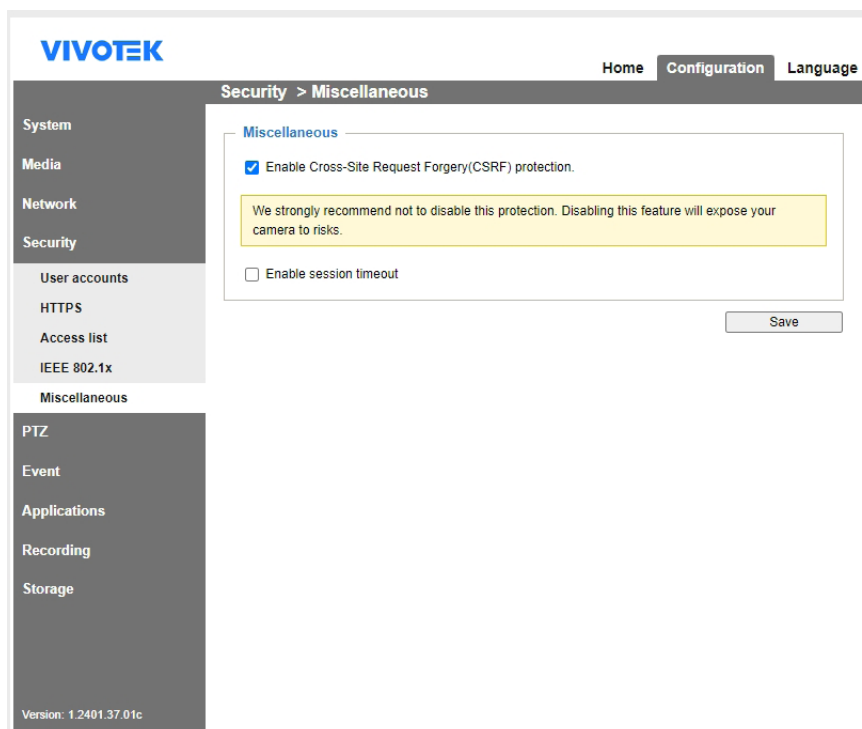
VIVOTEK

Home Configuration Language

Security > Miscellaneous

System
Media
Network
Security
User accounts
HTTPS
Access list
IEEE 802.1x
Miscellaneous
PTZ
Event
Applications
Recording
Storage

Version: 1.2401.37.01c

Miscellaneous

Enable Cross-Site Request Forgery(CSRF) protection.

We strongly recommend not to disable this protection. Disabling this feature will expose your camera to risks.

Enable session timeout

Save